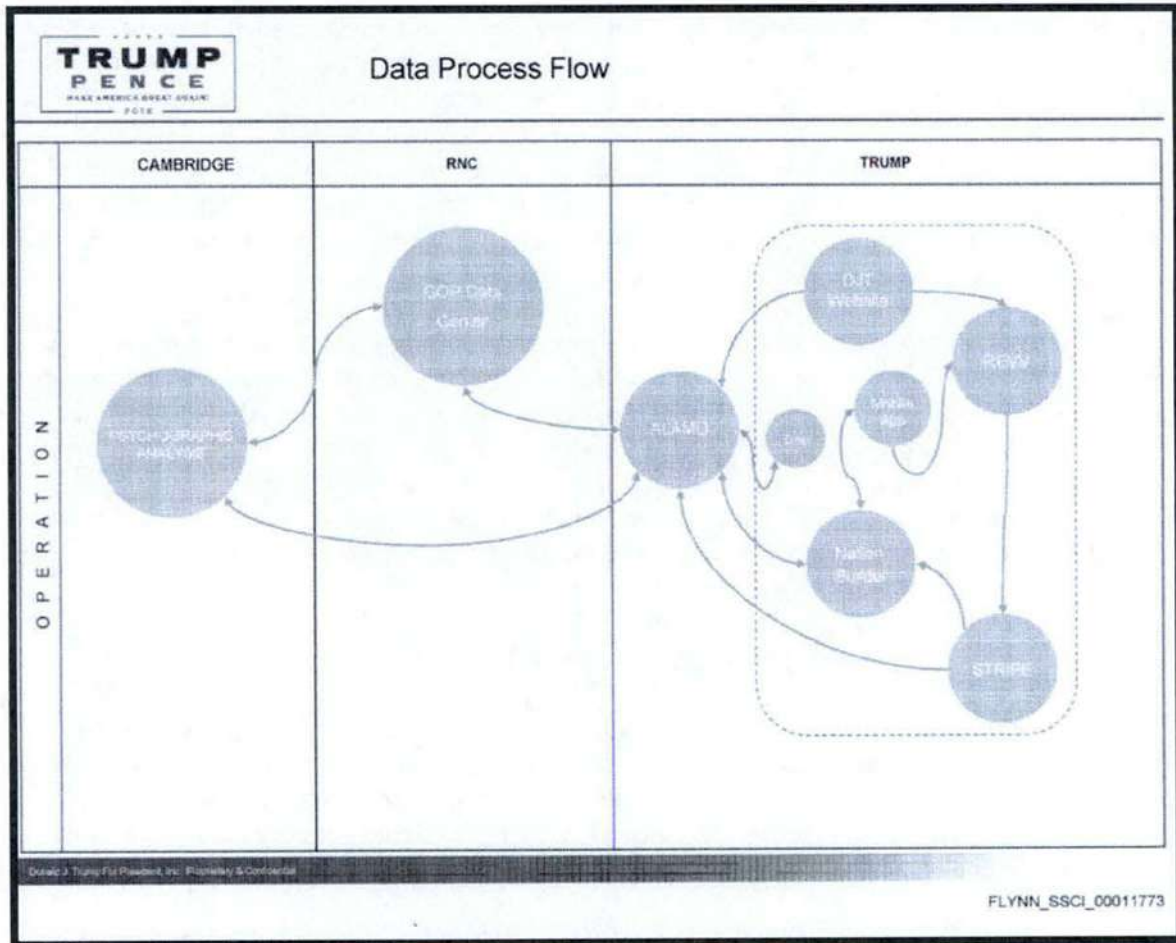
TRUMP PENCE
MAKE AMERICA GREAT AGAIN!
2016

Data Process Flow

| | CAMBRIDGE | RNC | TRUMP |
|---|---|---|---|

OPERATION

PSYCH-GRAPHIC ANALYSIS

GOP Data Center

PLANO

DJT Website

REVV

Mobile App

Dial

Nation Builder

STRIPE

Donald J. Trump For President, Inc. Proprietary & Confidential

FLYNN_SSCI_00011773